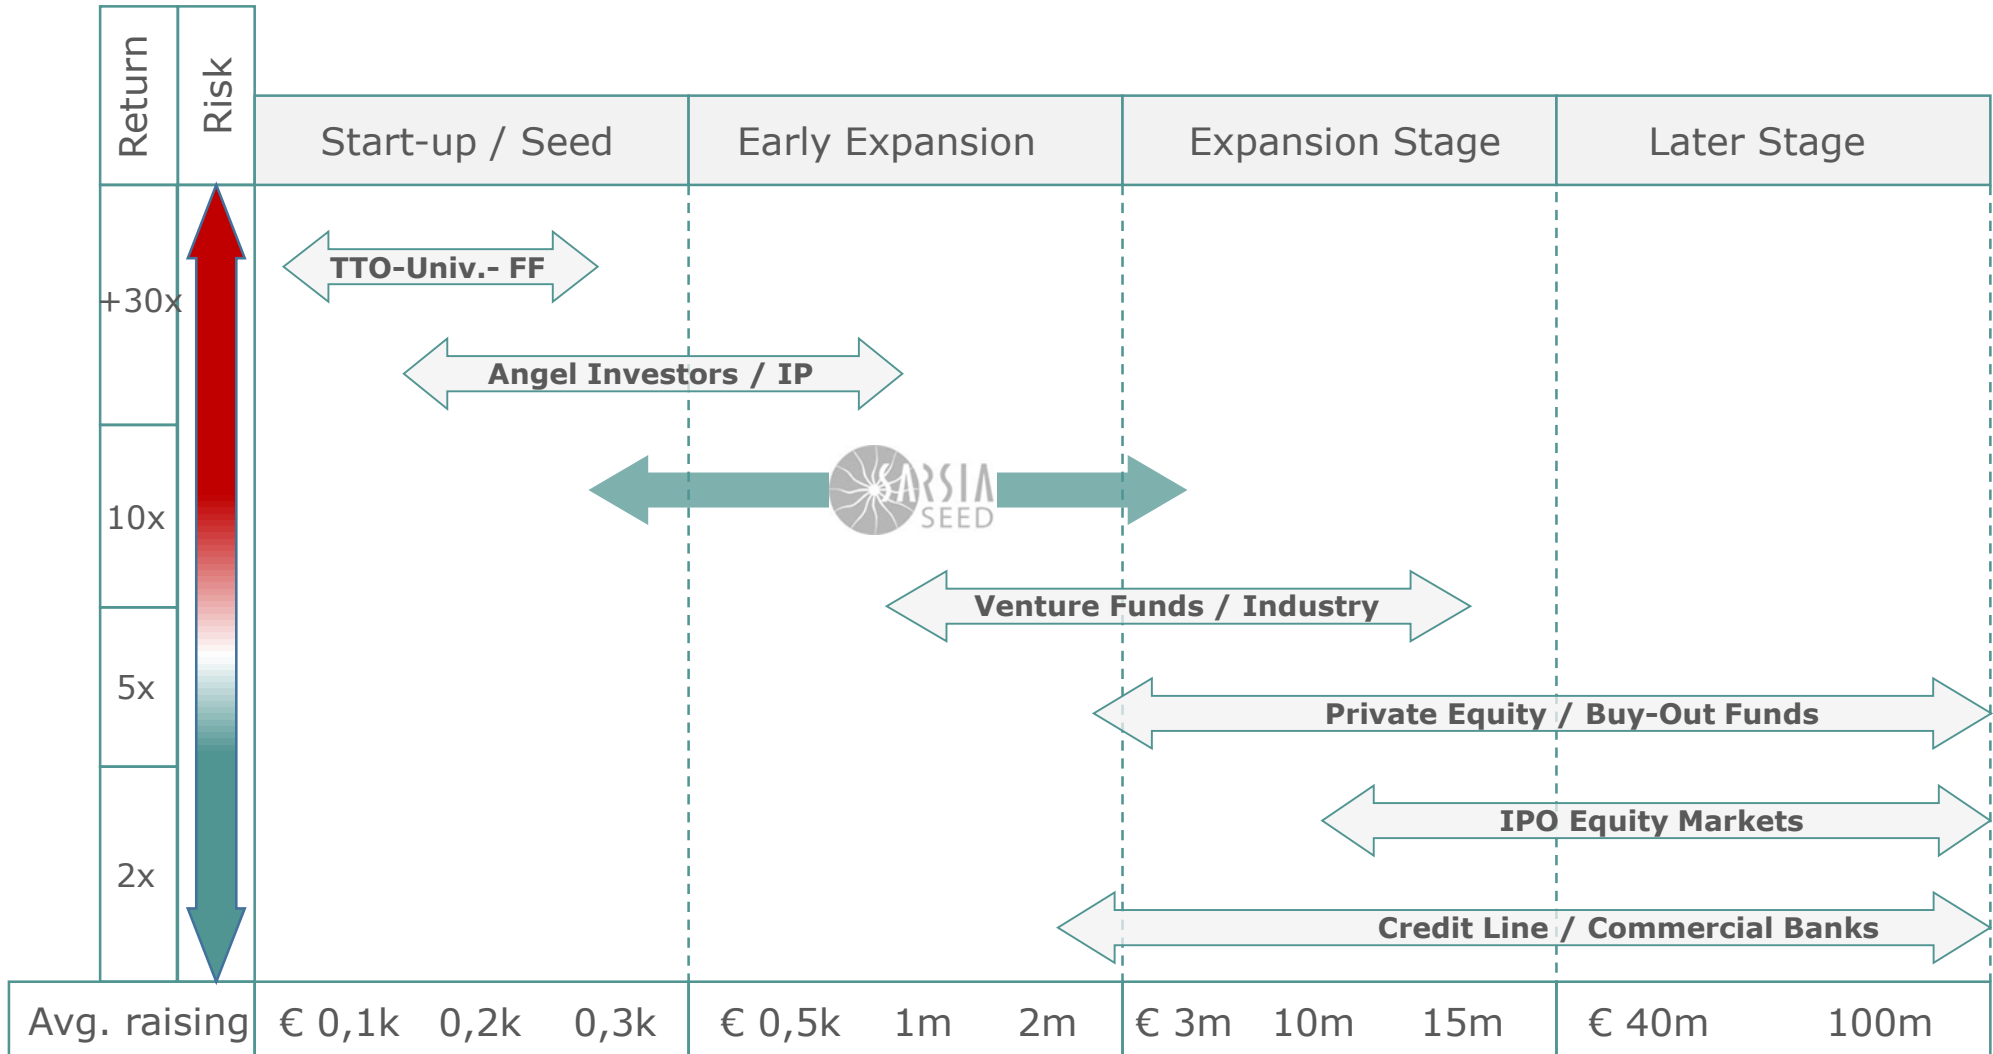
Return

Risk

| Start-up / Seed | Early Expansion | Expansion Stage | Later Stage |
|---|---|---|---|

+30x

10x

5x

2x

TTO-Univ.- FF

Angel Investors / IP

SARSIA SEED

Venture Funds / Industry

Private Equity / Buy-Out Funds

IPO Equity Markets

Credit Line / Commercial Banks

| Avg. raising | € 0,1k 0,2k 0,3k | € 0,5k 1m 2m | € 3m 10m 15m | € 40m 100m |
|---|---|---|---|---|